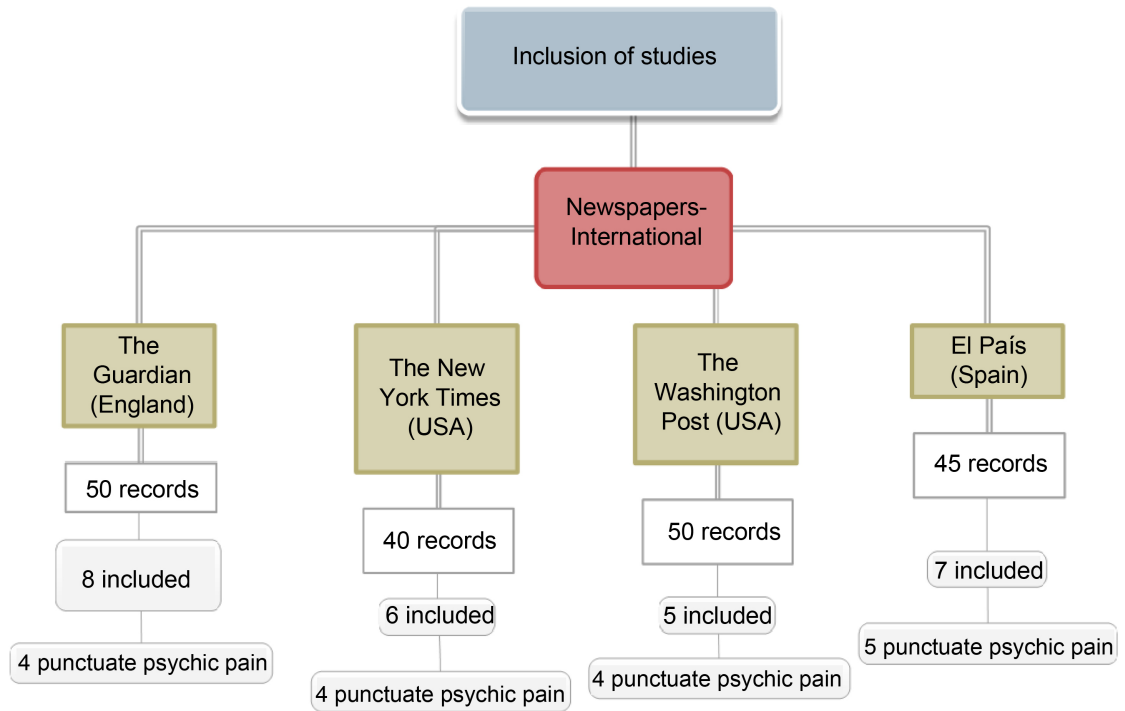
Inclusion of studies

Newspapers-International

The Guardian (England)

50 records

8 included

4 punctuate psychic pain

The New York Times (USA)

40 records

6 included

4 punctuate psychic pain

The Washington Post (USA)

50 records

5 included

4 punctuate psychic pain

El País (Spain)

45 records

7 included

5 punctuate psychic pain